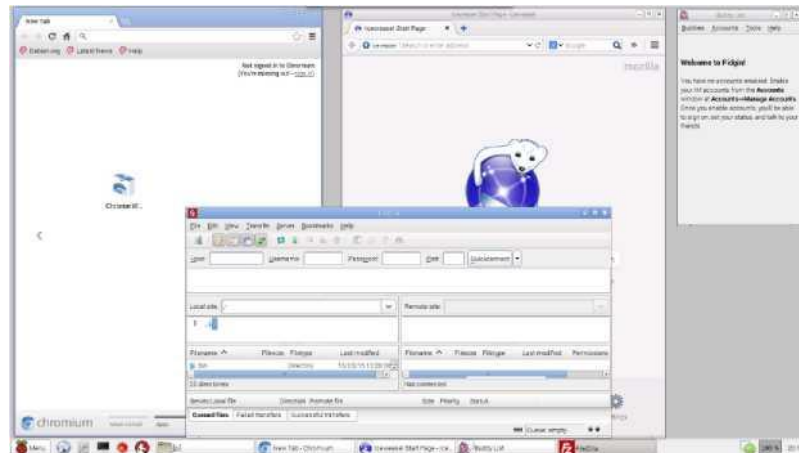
New Tab

Debian.org Latest News Help

Not signed in to Chromium (You're missing out – sign in)

Chrome W...

chromium

Iceweasel Start Page

Iceweasel Start Page - Iceweasel

Search or enter address

Google

mozilla

Buddy List

Buddies Accounts Tools Help

Welcome to Pidgin!

You have no accounts enabled. Enable your IM accounts from the Accounts window at Accounts→Manage Accounts. Once you enable accounts, you'll be able to sign on, set your status, and talk to your friends.

FileZilla

File Edit View Transfer Server Bookmarks Help

Host: Username: Password: Port: Quickconnect

Local site: /

Remote site:

Filename ^ Filesize Filetype Last modified

Filename ^ Filesize Filetype Last modified Permissions

bin Directory

Not connected.

Server/Local file Direction Remote file Size Priority Status

Queued files Failed transfers Successful transfers

Queue: empty

Menu

New Tab - Chromium

Iceweasel Start Page - Ice...

Buddy List

FileZilla